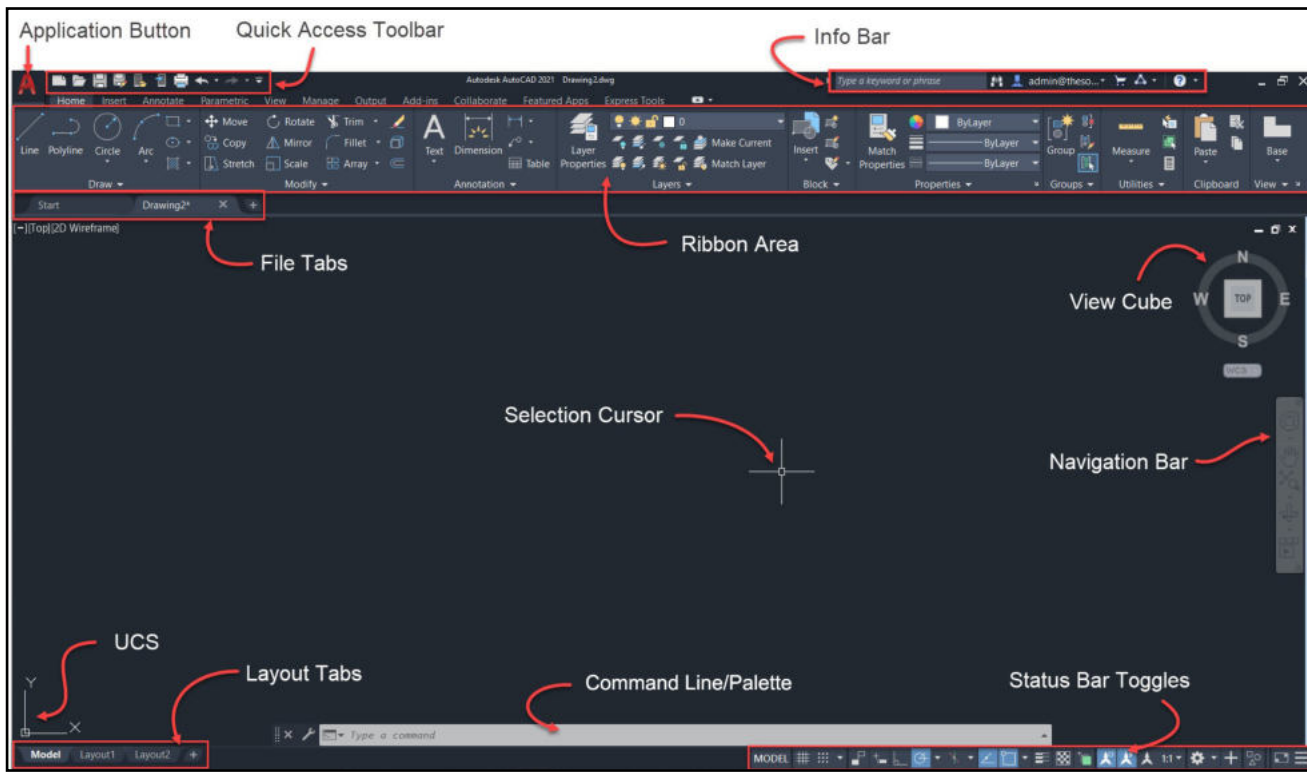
Application Button
Quick Access Toolbar
Info Bar

Autodesk AutoCAD 2021 Drawing2.dwg
Type a keyword or phrase
admin@theso...

Home Insert Annotate Parametric View Manage Output Add-ins Collaborate Featured Apps Express Tools

Line Polyline Circle Arc
Draw
Move Rotate Trim
Copy Mirror Fillet
Stretch Scale Array
Modify
Text Dimension
Table
Annotation
Layer Properties
0
Make Current
Match Layer
Layers
Insert
Block
Match Properties
ByLayer
ByLayer
ByLayer
Properties
Group
Groups
Measure
Utilities
Paste
Clipboard
Base
View

Start Drawing2*

[-][Top][2D Wireframe]

File Tabs
Ribbon Area

N
W TOP E
S
WCS

View Cube

Selection Cursor

Navigation Bar

UCS
Layout Tabs
Command Line/Palette
Status Bar Toggles

Y
X

Type a command

Model Layout1 Layout2

MODEL 1:1